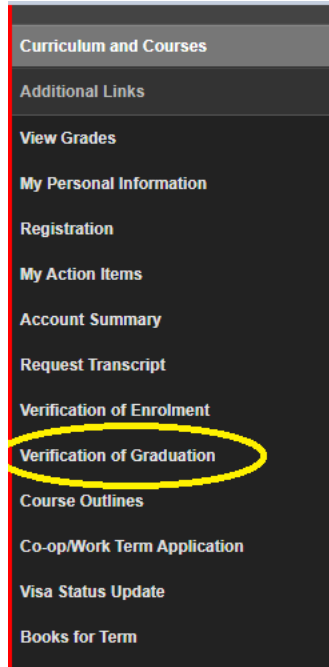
Curriculum and Courses

Additional Links

View Grades

My Personal Information

Registration

My Action Items

Account Summary

Request Transcript

Verification of Enrolment

Verification of Graduation

Course Outlines

Co-op/Work Term Application

Visa Status Update

Books for Term